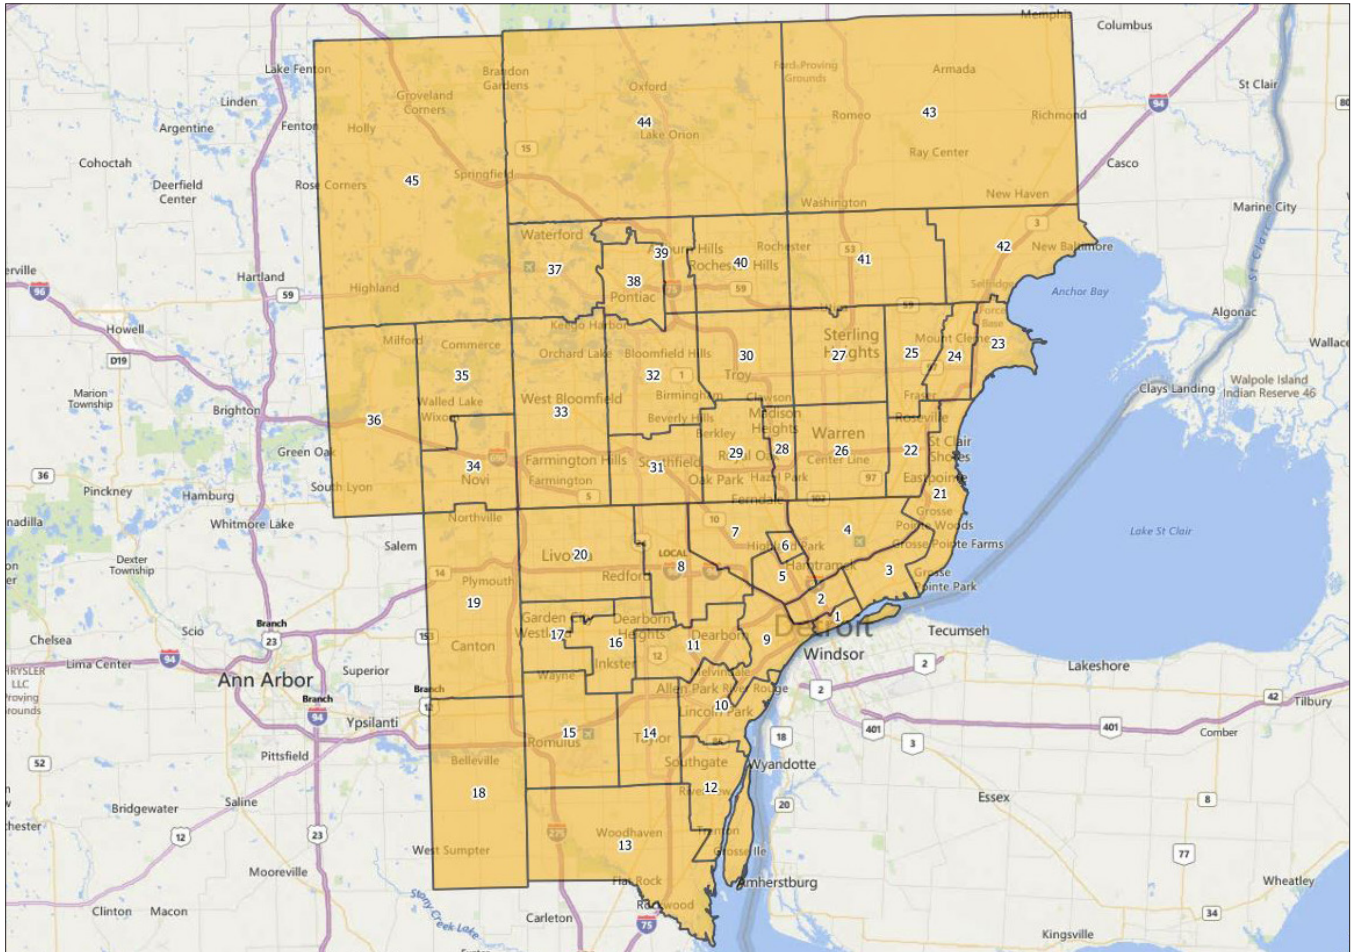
Memphis
Columbus
St Clair
Lake Fenton
Brandon Gardens
Ford Proving Grounds
Armada
Linden
Groveland Corners
Oxford
43
Richmond
Argentine
Fenton
Holly
44
Lake Orion
Romeo
Cohoctah
Ray Center
Casco
Deerfield Center
Rose Corners
45
Springfield
New Haven
Washington
Marine City
Waterford
Auburn Hills
Rochester
42
New Baltimore
39
41
Rochester Hills
37
40
Hartland
38
Pontiac
Selfridge
Anchor Bay
Highland
Algonac
Howell
Keego Harbor
Sterling Heights
Milford
Commerce
Orchard Lake
Bloomfield Hills
30
27
25
Mount Clemens
24
23
Wallace
35
32
Troy
Birmingham
Clays Landing
Walpole Island Indian Reserve 46
Marion Township
Fraser
Brighton
Walled Lake
West Bloomfield
Clawson
Wixom
33
Madison Heights
Beverly Hills
Roseville
36
Berkley
Warren
St Clair Shores
Green Oak
28
26
22
34
Farmington Hills
Royal Oak
29
Center Line
Novi
Southfield
31
36
Pinckney
Oak Park
Hazel Park
Eastpointe
Hamburg
South Lyon
Farmington
Ferndale
21
Grosse Pointe Woods
Lake St Clair
Whitmore Lake
Northville
7
4
Salem
Livonia
20
Highland Park
6
Grosse Pointe Farms
Dexter Township
LOCAL
8
Hamtramck
3
Plymouth
Redford
5
Grosse Pointe Park
19
Garden City
Dearborn Heights
2
Chelsea
Scio
1
Detroit
Tecumseh
17
Westland
16
Dearborn
9
Lima Center
Canton
11
Windsor
Lakeshore
Inkster
Superior
Ann Arbor
Wayne
Melvindale
Allen Park
River Rouge
Tilbury
Ypsilanti
10
Lincoln Park
15
Romulus
14
Taylor
Comber
Pittsfield
Southgate
Wyandotte
Belleville
12
Riverview
Essex
Bridgewater
Saline
18
Woodhaven
Trenton
13
Grosse Ile
West Sumpter
Mooreville
Flat Rock
Amherstburg
Wheatley
Rockwood
Clinton
Macon
Carleton
Stony Creek Lake
Kingsville